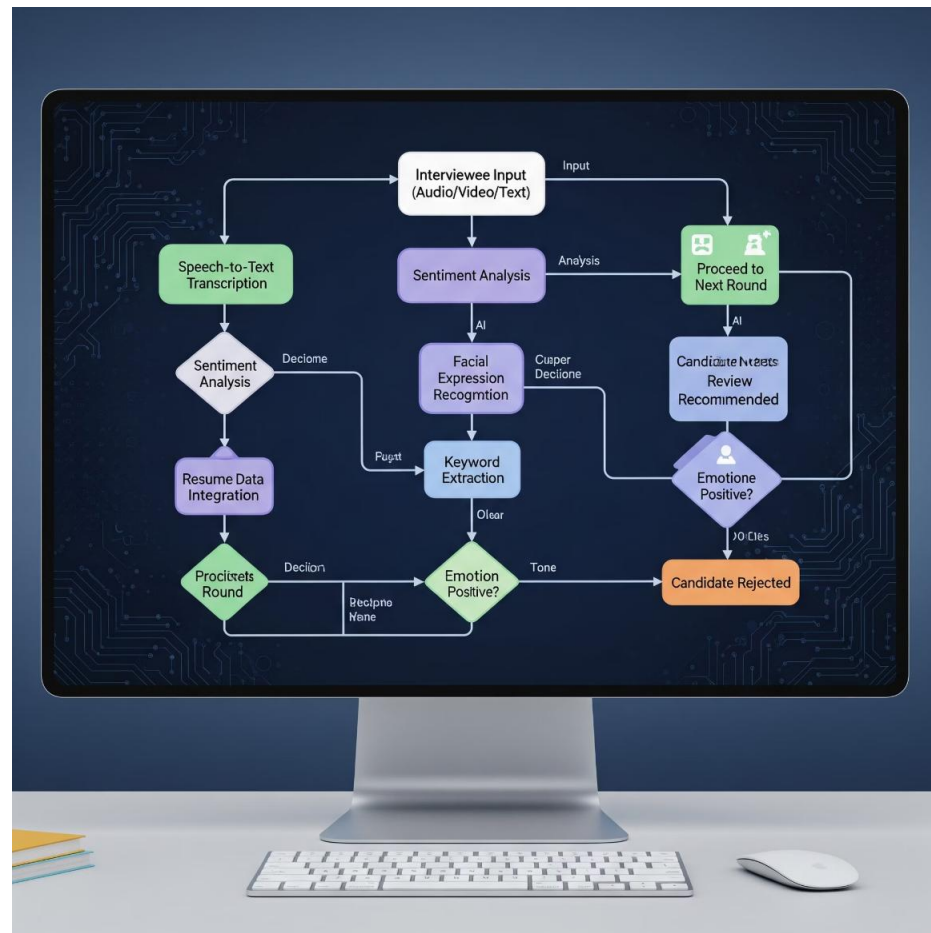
Interviewee Input (Audio/Video/Text)

Input

Speech-to-Text Transcription

Sentiment Analysis

Analysis

Proceed to Next Round

AI

AI

Sentiment Analysis

Deciome

Facial Expression Recogmtion

Cuper Decllone

Candidate Nteets Review Recommended

Pupt

Keyword Extraction

Resume Data Integration

Emotione Positive?

Olear

)OICles

Procitets Round

Decilon

Emotion Positive?

Tone

Candidate Rejected

Recipne Nene